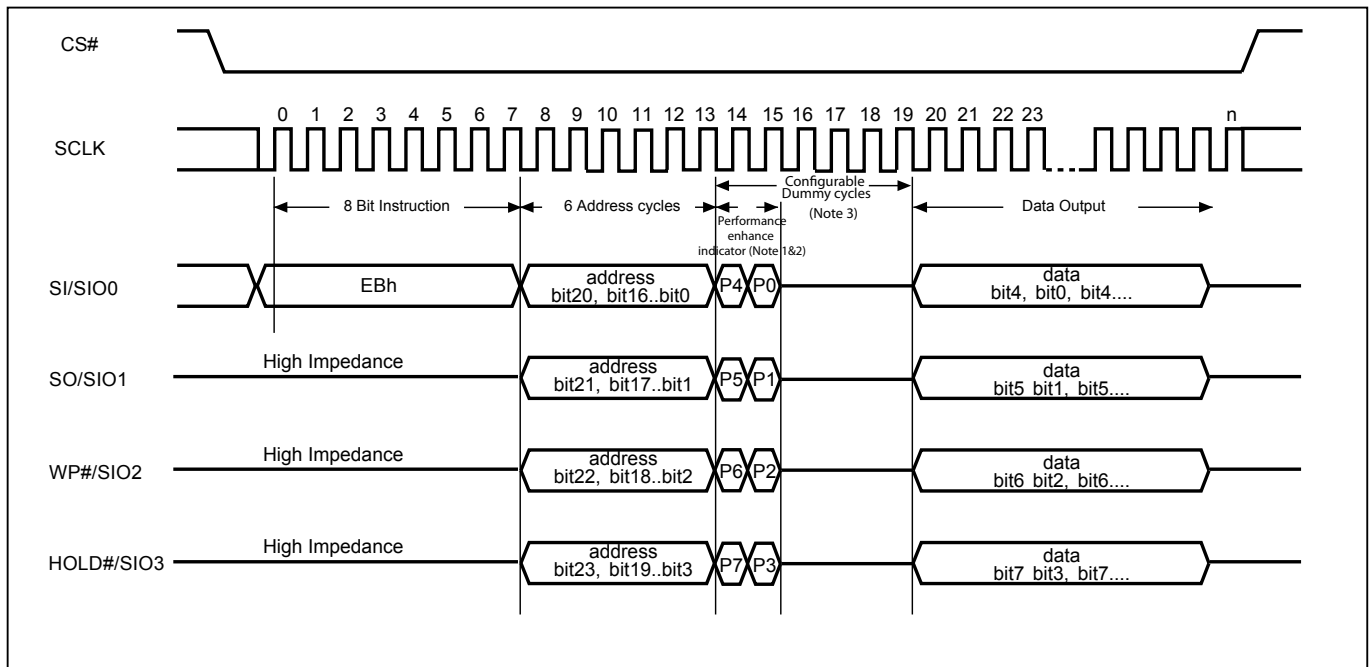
CS#

SCLK

0 1 2 3 4 5 6 7 8 9 10 11 12 13 14 15 16 17 18 19 20 21 22 23 n

8 Bit Instruction

6 Address cycles

Performance enhance indicator (Note 1&2)

Configurable Dummy cycles (Note 3)

Data Output

SI/SIO0

EBh

address bit20, bit16..bit0

P4 P0

data bit4, bit0, bit4....

SO/SIO1

High Impedance

address bit21, bit17..bit1

P5 P1

data bit5 bit1, bit5....

WP#/SIO2

High Impedance

address bit22, bit18..bit2

P6 P2

data bit6 bit2, bit6....

HOLD#/SIO3

High Impedance

address bit23, bit19..bit3

P7 P3

data bit7 bit3, bit7....